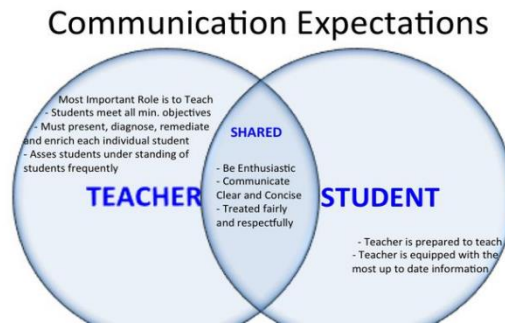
Communication Expectations

Most Important Role is to Teach
- Students meet all min. objectives
- Must present, diagnose, remediate and enrich each individual student
- Asses students under standing of students frequently

TEACHER

SHARED

- Be Enthusiastic
- Communicate Clear and Concise
- Treated fairly and respectfully

STUDENT

- Teacher is prepared to teach
- Teacher is equipped with the most up to date information